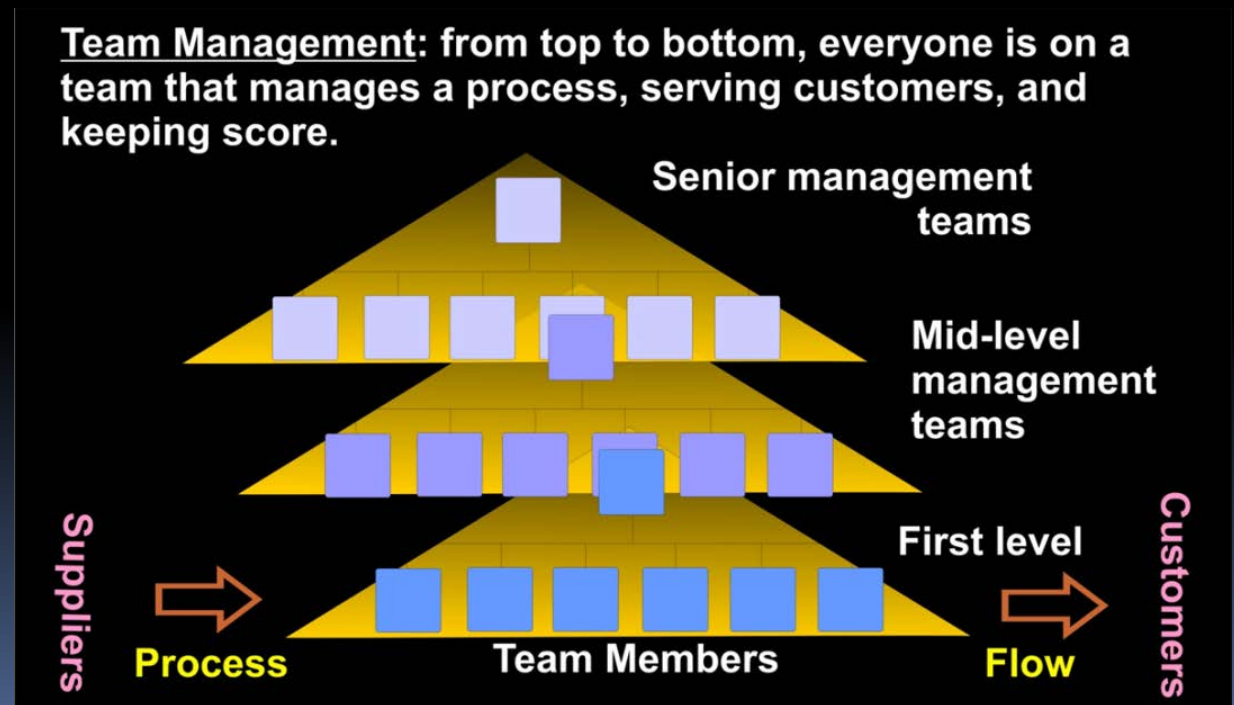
Team Management: from top to bottom, everyone is on a team that manages a process, serving customers, and keeping score.

Senior management teams

Mid-level management teams

First level

Suppliers

Process

Team Members

Flow

Customers